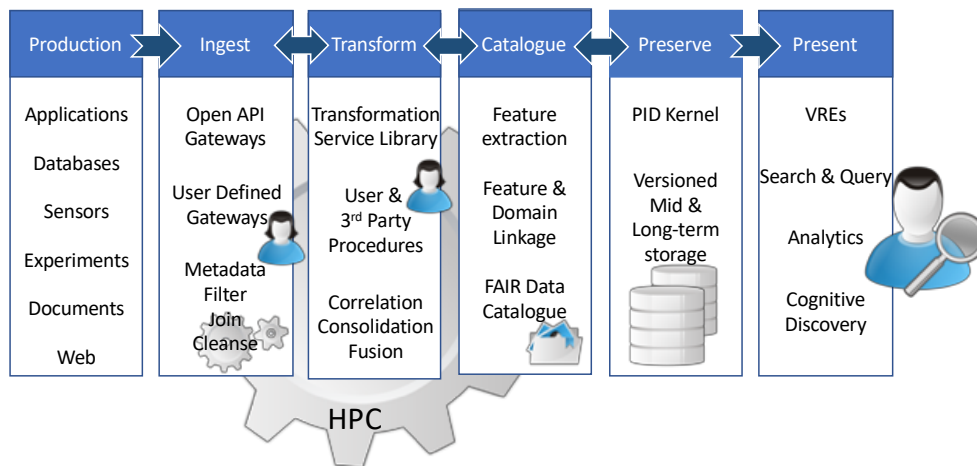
Production

Applications

Databases

Sensors

Experiments

Documents

Web

Ingest

Open API Gateways

User Defined Gateways

Metadata Filter Join Cleanse

Transform

Transformation Service Library

User & 3$^{rd}$ Party Procedures

Correlation Consolidation Fusion

Catalogue

Feature extraction

Feature & Domain Linkage

FAIR Data Catalogue

Preserve

PID Kernel

Versioned Mid & Long-term storage

Present

VREs

Search & Query

Analytics

Cognitive Discovery

HPC